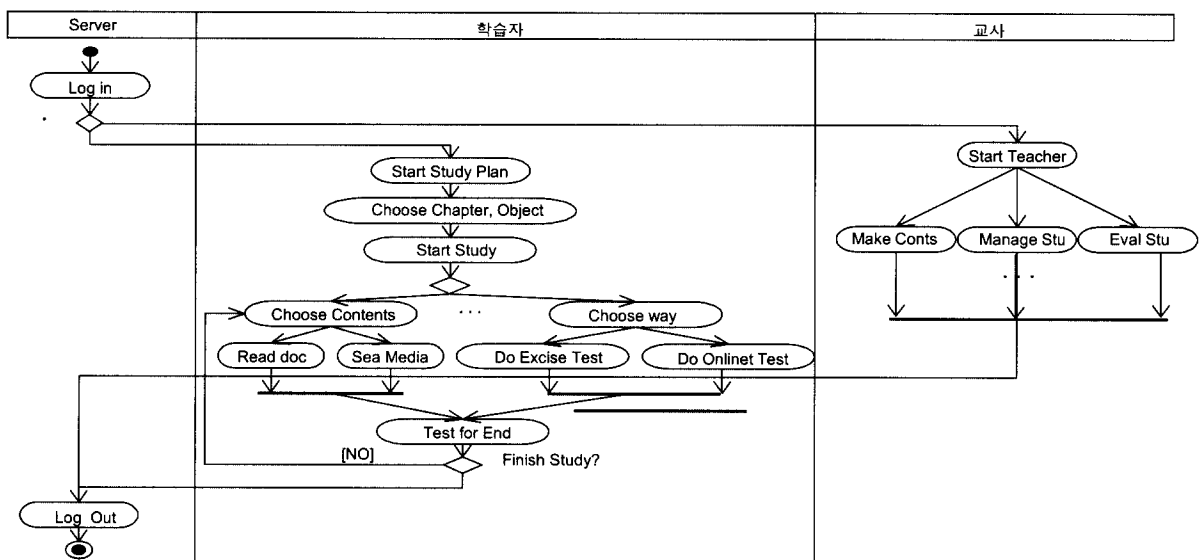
| Server | 학습자 | 교사 |
|---|---|---|

Log in

Start Study Plan

Choose Chapter, Object

Start Study

Choose Contents

. . .

Choose way

Read doc

Sea Media

Do Excise Test

Do Onlinet Test

Test for End

[NO]

Finish Study?

Log Out

Start Teacher

Make Conts

Manage Stu

Eval Stu

. . .